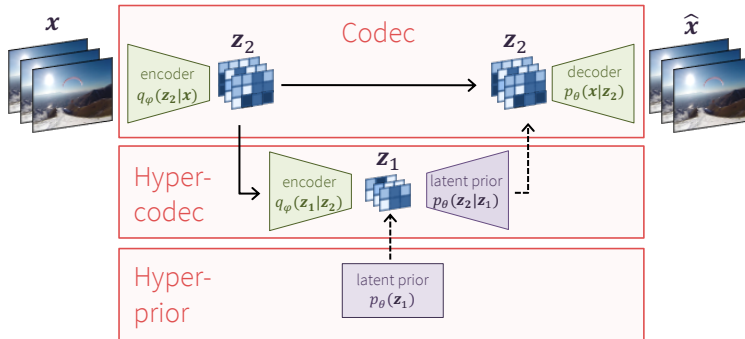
$\boldsymbol{x}$

Codec

encoder $q_\varphi(\boldsymbol{z}_2|\boldsymbol{x})$

$\boldsymbol{z}_2$

$\boldsymbol{z}_2$

decoder $p_\theta(\boldsymbol{x}|\boldsymbol{z}_2)$

$\widehat{\boldsymbol{x}}$

Hyper-codec

encoder $q_\varphi(\boldsymbol{z}_1|\boldsymbol{z}_2)$

$\boldsymbol{z}_1$

latent prior $p_\theta(\boldsymbol{z}_2|\boldsymbol{z}_1)$

Hyper-prior

latent prior $p_\theta(\boldsymbol{z}_1)$